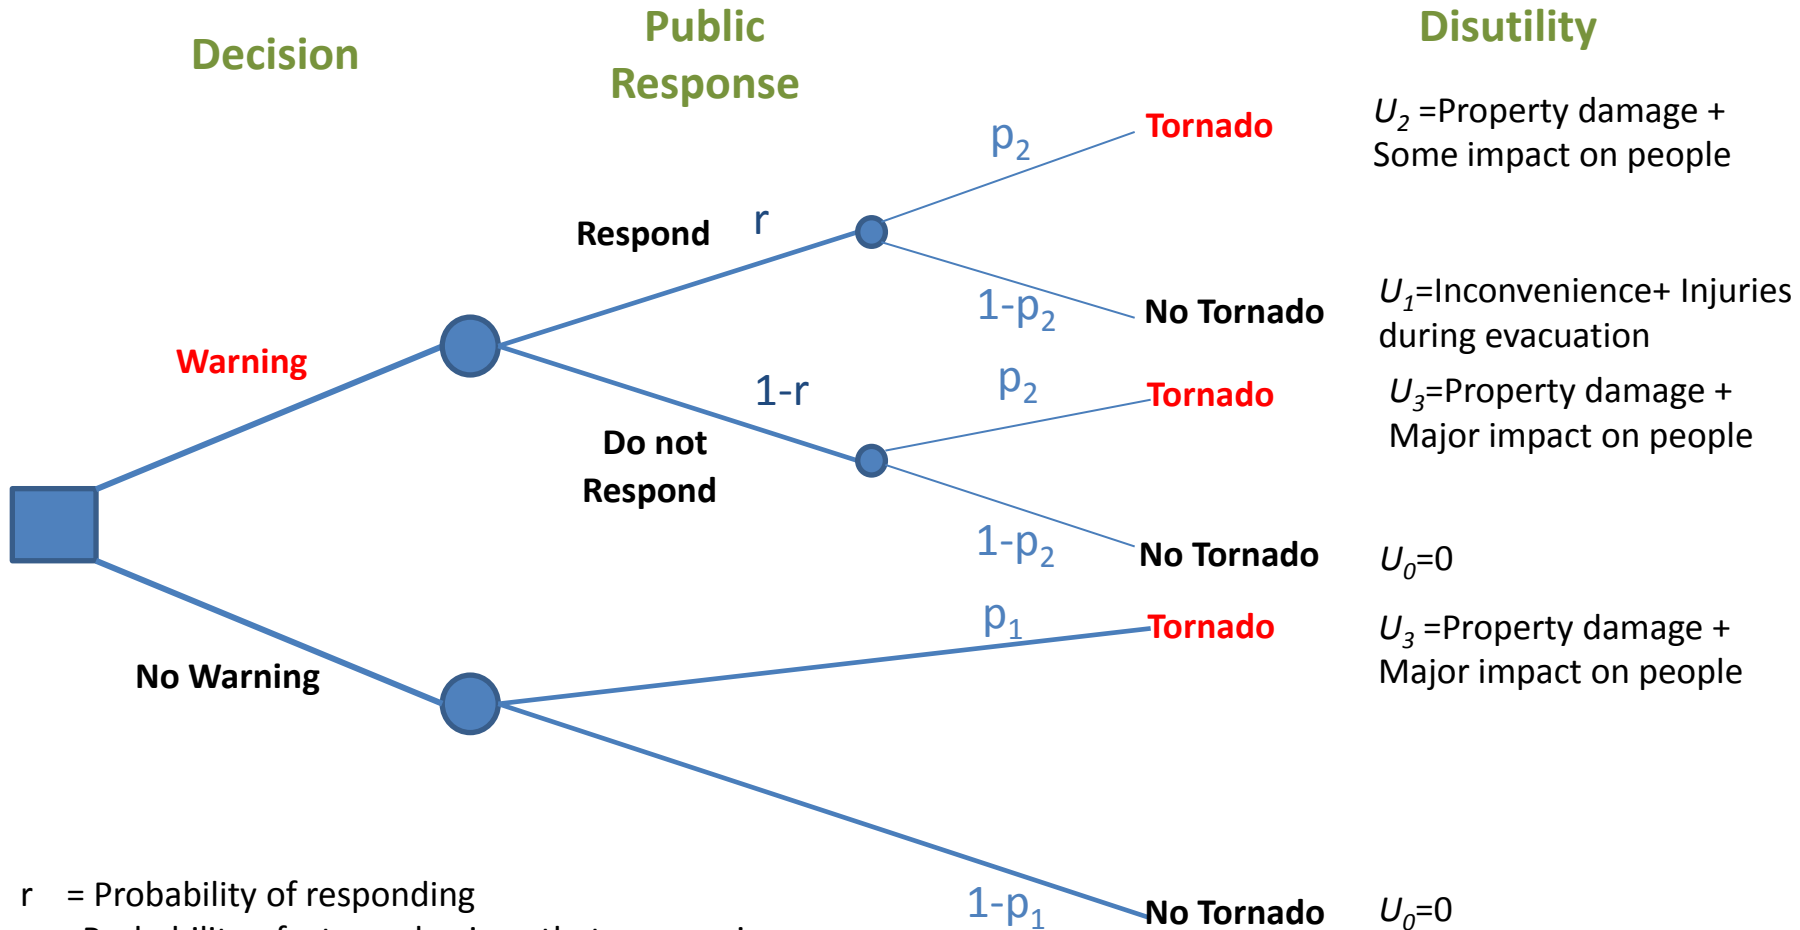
Decision

Public Response

Disutility

Warning

Respond

r

$p_2$

Tornado

$U_2$ =Property damage + Some impact on people

$1-p_2$

No Tornado

$U_1$=Inconvenience+ Injuries during evacuation

1-r

Do not Respond

$p_2$

Tornado

$U_3$=Property damage + Major impact on people

$1-p_2$

No Tornado

$U_0$=0

No Warning

$p_1$

Tornado

$U_3$ =Property damage + Major impact on people

$1-p_1$

No Tornado

$U_0$=0

r = Probability of responding

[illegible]